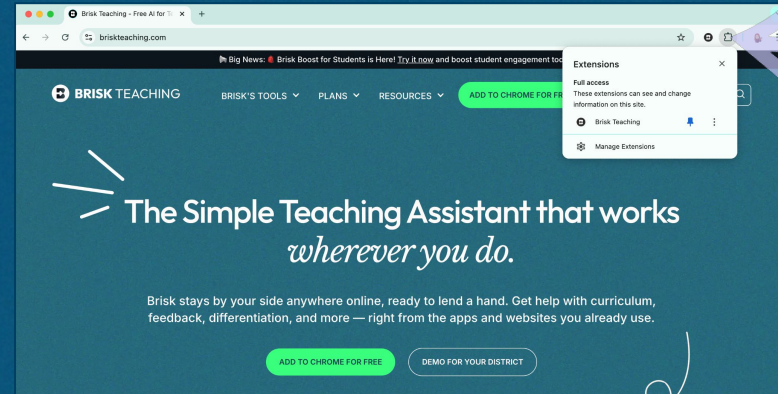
Brisk Teaching - Free AI for T

briskteaching.com

📣 Big News: 🎒 Brisk Boost for Students is Here! Try it now and boost student engagement tod

BRISK TEACHING

BRISK'S TOOLS

PLANS

RESOURCES

ADD TO CHROME FOR FR

Extensions

Full access

These extensions can see and change information on this site.

Brisk Teaching

Manage Extensions

The Simple Teaching Assistant that works wherever you do.

Brisk stays by your side anywhere online, ready to lend a hand. Get help with curriculum, feedback, differentiation, and more — right from the apps and websites you already use.

ADD TO CHROME FOR FREE

DEMO FOR YOUR DISTRICT